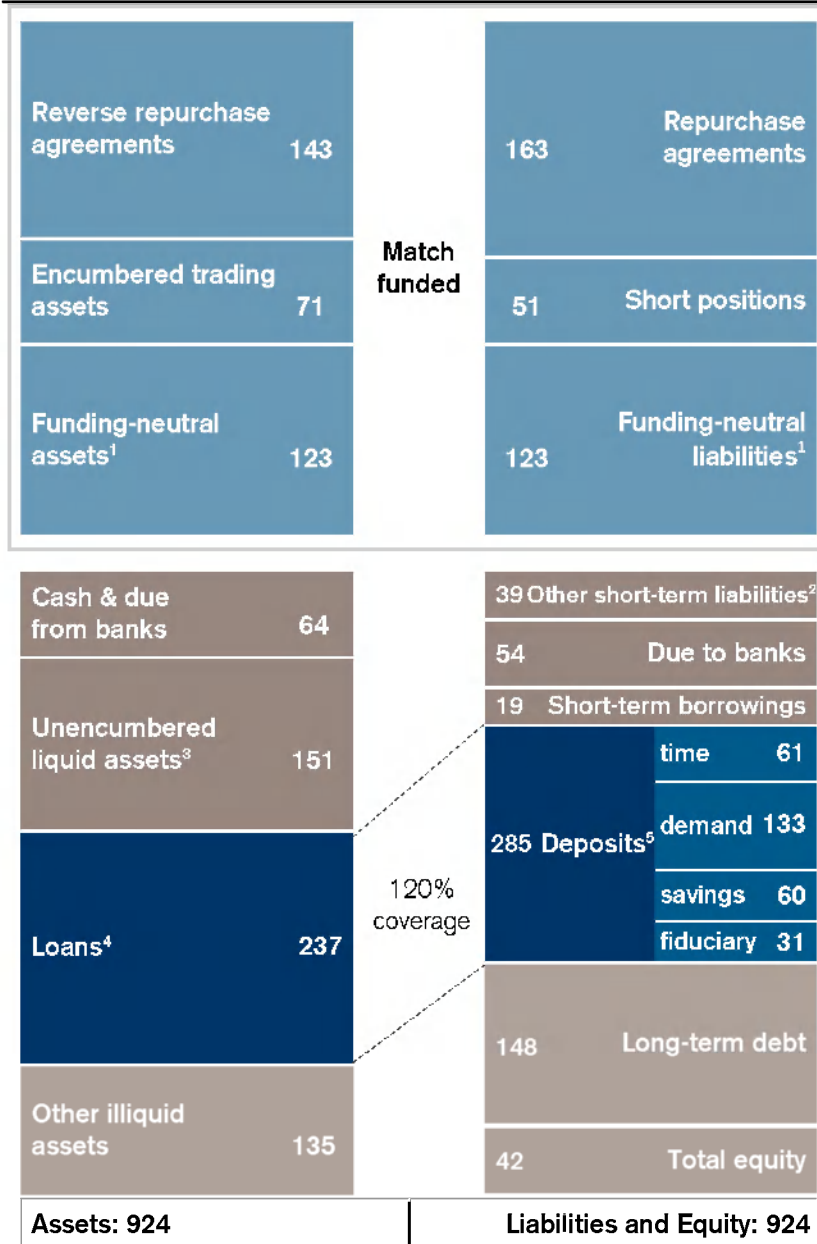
Reverse repurchase agreements 143

Encumbered trading assets 71

Funding-neutral assets$^1$ 123

Match funded

163 Repurchase agreements

51 Short positions

123 Funding-neutral liabilities$^1$

Cash & due from banks 64

Unencumbered liquid assets$^3$ 151

Loans$^4$ 237

Other illiquid assets 135

120% coverage

39 Other short-term liabilities$^2$

54 Due to banks

19 Short-term borrowings

285 Deposits$^5$

time 61

demand 133

savings 60

fiduciary 31

148 Long-term debt

42 Total equity

Assets: 924

Liabilities and Equity: 924